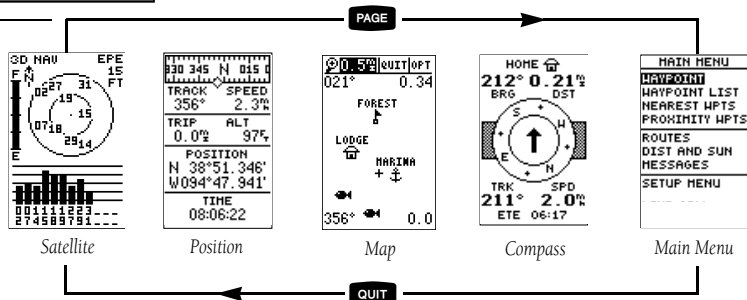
PAGE

3D NAV EPE 15 FT
F N
E
02 27 31 19 15 07 18 29 14
001111223
274589791

TRACK SPEED
356° 2.3
TRIP ALT
0.0 97
POSITION
N 38°51.346'
W094°47.941'
TIME
08:06:22

0.5 QUIT OPT
021° 0.34
FOREST
LODGE
MARINA
356° 0.0

HOME
212° 0.21
BRG DST
S W N E
TRK SPD
211° 2.0
ETE 06:17

MAIN MENU
WAYPOINT
WAYPOINT LIST
NEAREST WPTS
PROXIMITY WPTS
ROUTES
DIST AND SUN
MESSAGES
SETUP MENU

Satellite Position Map Compass Main Menu

QUIT